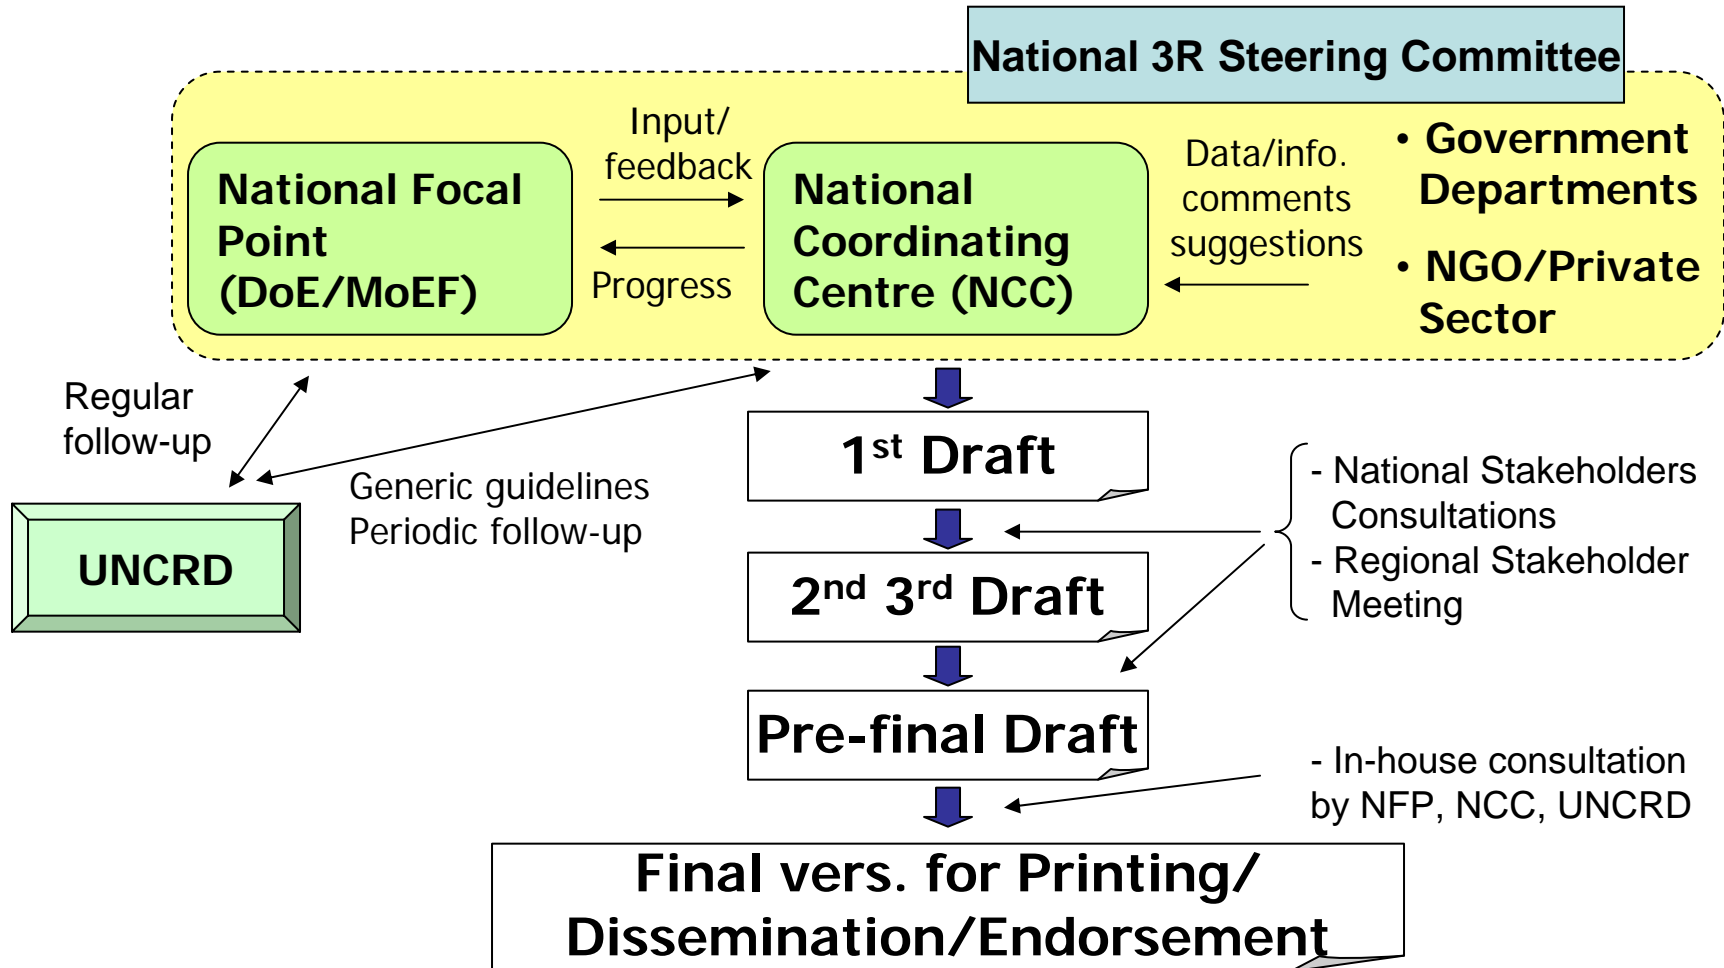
National 3R Steering Committee

National Focal Point (DoE/MoEF)

Input/ feedback

Progress

National Coordinating Centre (NCC)

Data/info. comments suggestions

• Government Departments

• NGO/Private Sector

Regular follow-up

UNCRD

Generic guidelines
Periodic follow-up

1$^{st}$ Draft

2$^{nd}$ 3$^{rd}$ Draft

Pre-final Draft

- National Stakeholders Consultations
- Regional Stakeholder Meeting

- In-house consultation by NFP, NCC, UNCRD

Final vers. for Printing/ Dissemination/Endorsement